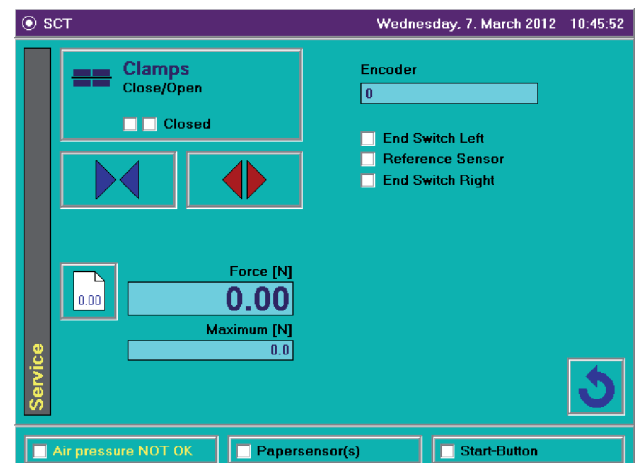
SCT

Wednesday, 7. March 2012 10:45:52

Clamps
Close/Open

Closed

Encoder

0

End Switch Left
Reference Sensor
End Switch Right

0.00

Force [N]
0.00
Maximum [N]
0.0

Service

Air pressure NOT OK
Papersensor(s)
Start-Button